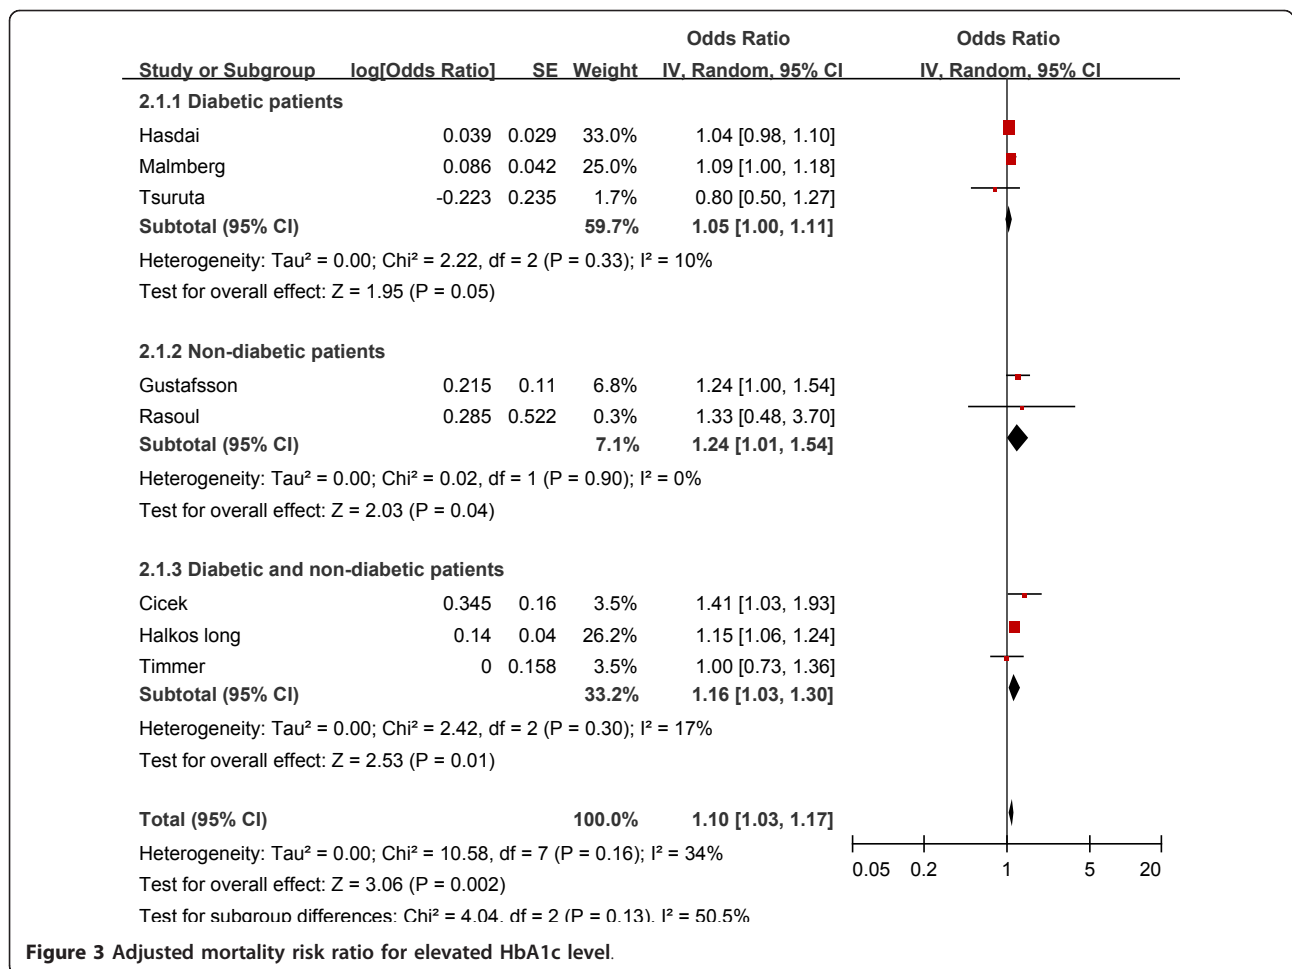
| Study or Subgroup | log[Odds Ratio] | SE | Weight | Odds Ratio IV, Random, 95% CI |
|---|---|---|---|---|
| **2.1.1 Diabetic patients** | | | | |
| Hasdai | 0.039 | 0.029 | 33.0% | 1.04 [0.98, 1.10] |
| Malmberg | 0.086 | 0.042 | 25.0% | 1.09 [1.00, 1.18] |
| Tsuruta | -0.223 | 0.235 | 1.7% | 0.80 [0.50, 1.27] |
| **Subtotal (95% CI)** | | | **59.7%** | **1.05 [1.00, 1.11]** |

Heterogeneity: Tau² = 0.00; Chi² = 2.22, df = 2 (P = 0.33); I² = 10%
Test for overall effect: Z = 1.95 (P = 0.05)

| Study or Subgroup | log[Odds Ratio] | SE | Weight | Odds Ratio IV, Random, 95% CI |
|---|---|---|---|---|
| **2.1.2 Non-diabetic patients** | | | | |
| Gustafsson | 0.215 | 0.11 | 6.8% | 1.24 [1.00, 1.54] |
| Rasoul | 0.285 | 0.522 | 0.3% | 1.33 [0.48, 3.70] |
| **Subtotal (95% CI)** | | | **7.1%** | **1.24 [1.01, 1.54]** |

Heterogeneity: Tau² = 0.00; Chi² = 0.02, df = 1 (P = 0.90); I² = 0%
Test for overall effect: Z = 2.03 (P = 0.04)

| Study or Subgroup | log[Odds Ratio] | SE | Weight | Odds Ratio IV, Random, 95% CI |
|---|---|---|---|---|
| **2.1.3 Diabetic and non-diabetic patients** | | | | |
| Cicek | 0.345 | 0.16 | 3.5% | 1.41 [1.03, 1.93] |
| Halkos long | 0.14 | 0.04 | 26.2% | 1.15 [1.06, 1.24] |
| Timmer | 0 | 0.158 | 3.5% | 1.00 [0.73, 1.36] |
| **Subtotal (95% CI)** | | | **33.2%** | **1.16 [1.03, 1.30]** |

Heterogeneity: Tau² = 0.00; Chi² = 2.42, df = 2 (P = 0.30); I² = 17%
Test for overall effect: Z = 2.53 (P = 0.01)

**Total (95% CI)** **100.0%** **1.10 [1.03, 1.17]**
Heterogeneity: Tau² = 0.00; Chi² = 10.58, df = 7 (P = 0.16); I² = 34%
Test for overall effect: Z = 3.06 (P = 0.002)
Test for subgroup differences: Chi² = 4.04, df = 2 (P = 0.13), I² = 50.5%

Odds Ratio
IV, Random, 95% CI
0.05 0.2 1 5 20

**Figure 3** Adjusted mortality risk ratio for elevated HbA1c level.